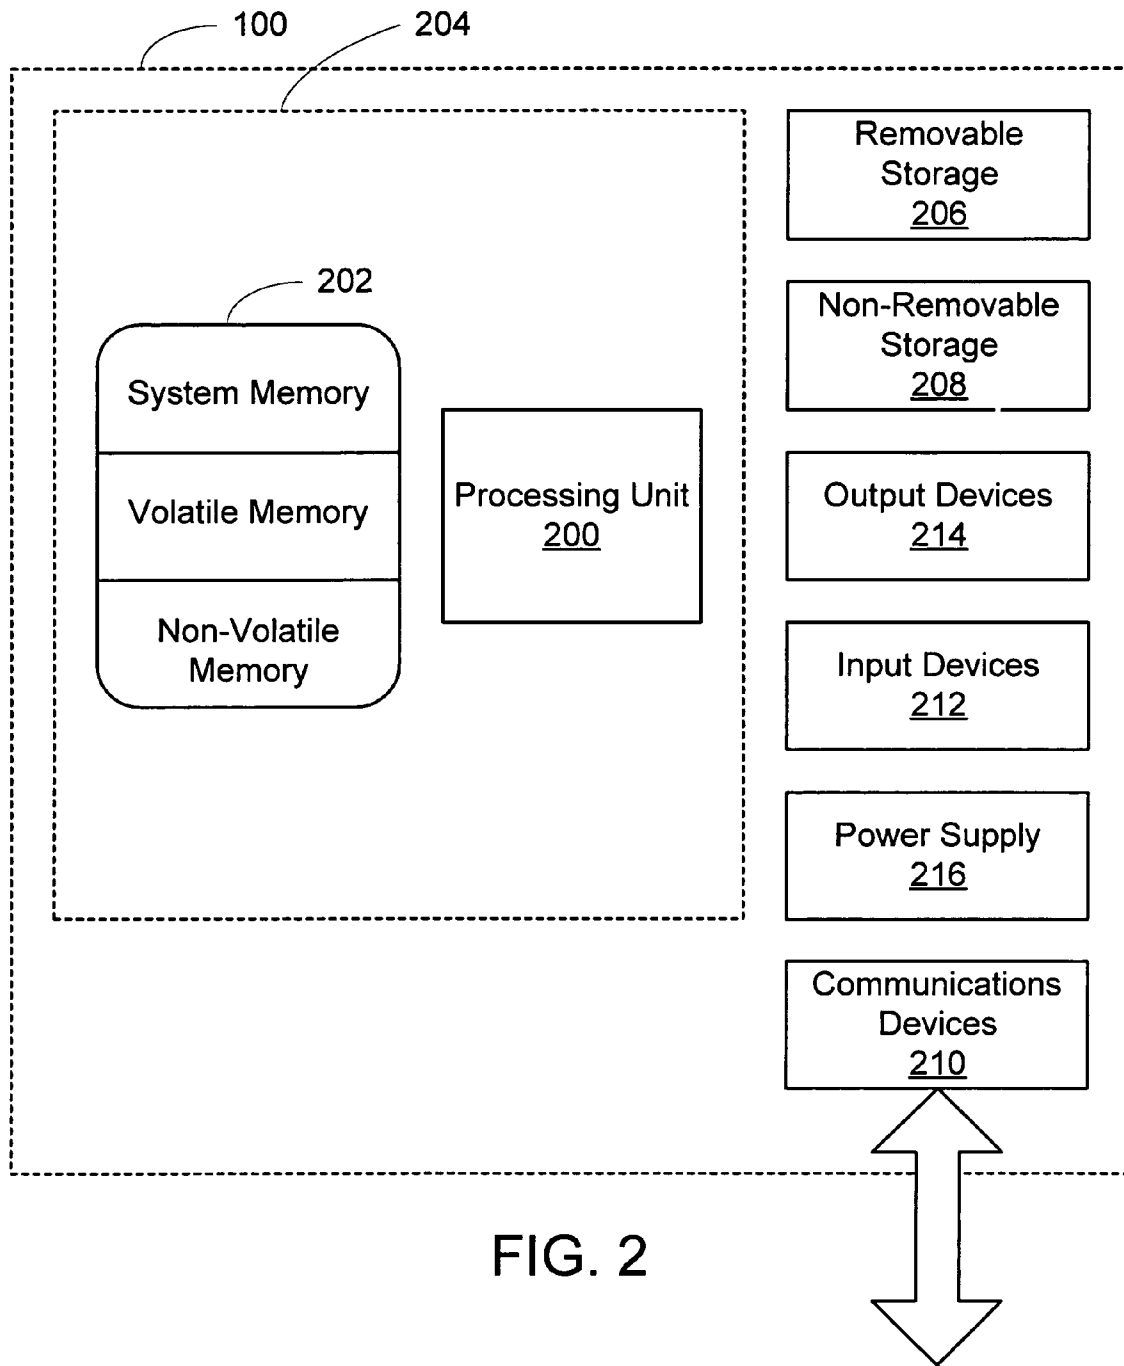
100
204

202

System Memory

Volatile Memory

Non-Volatile Memory

Processing Unit
200

Removable Storage
206

Non-Removable Storage
208

Output Devices
214

Input Devices
212

Power Supply
216

Communications Devices
210

FIG. 2